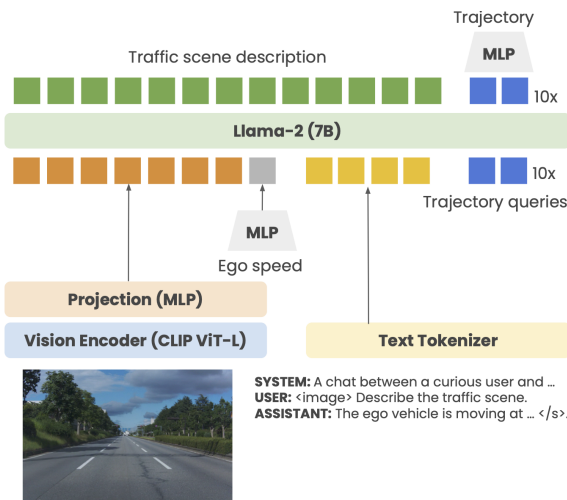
Trajectory

MLP

Traffic scene description

10x

Llama-2 (7B)

10x

Trajectory queries

MLP

Ego speed

Projection (MLP)

Vision Encoder (CLIP ViT-L)

Text Tokenizer

**SYSTEM:** A chat between a curious user and ...
**USER:** <image> Describe the traffic scene.
**ASSISTANT:** The ego vehicle is moving at ... </s>